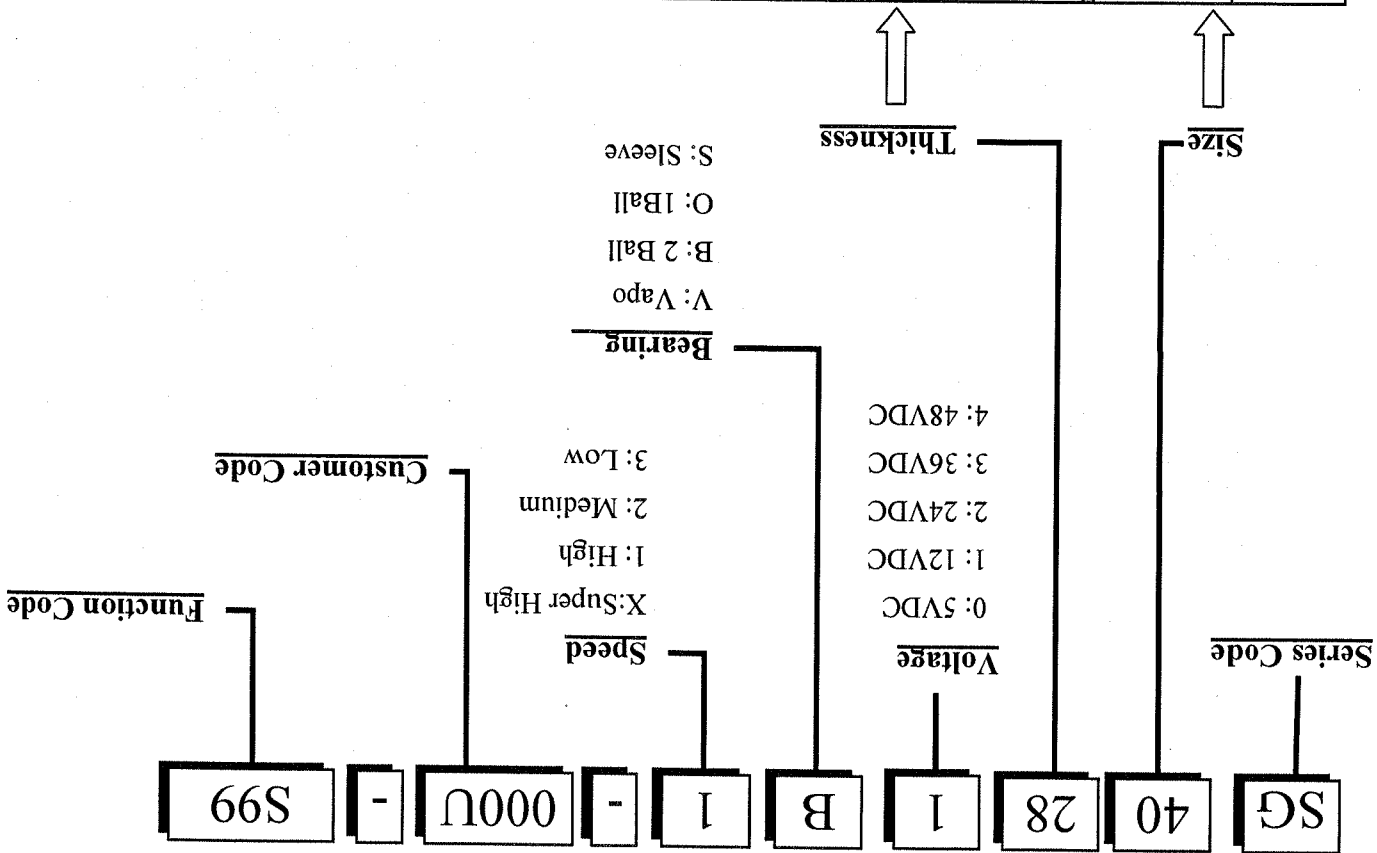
SG | 40 | 28 | 1 | B | 1 | - | 000U | - | S99

Series Code

Size

Thickness

Voltage
0: 5VDC
1: 12VDC
2: 24VDC
3: 36VDC
4: 48VDC

Bearing
V: Vapo
B: 2 Ball
O: 1Ball
S: Sleeve

Speed
X:Super High
1: High
2: Medium
3: Low

Customer Code

Function Code